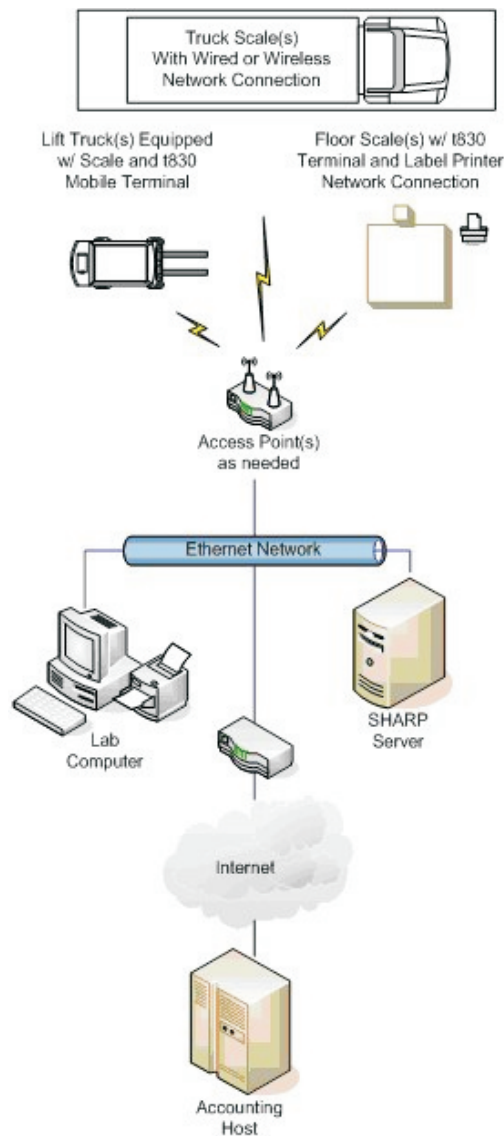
Truck Scale(s)
With Wired or Wireless
Network Connection

Lift Truck(s) Equipped
w/ Scale and t830
Mobile Terminal

Floor Scale(s) w/ t830
Terminal and Label Printer
Network Connection

Access Point(s)
as needed

Ethernet Network

Lab
Computer

SHARP
Server

Internet

Accounting
Host